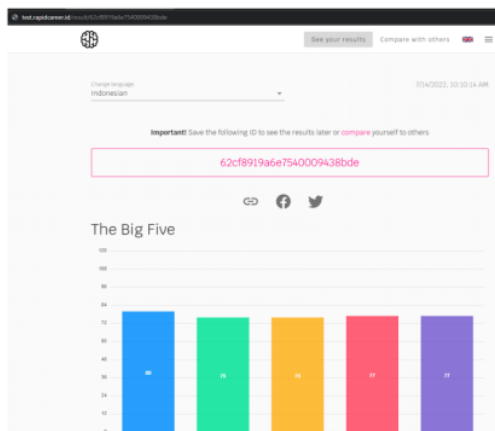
test.rapidcareer.id/result/62cf8919a6e7540009438bde

See your results Compare with others

Change language
Indonesian

7/14/2022, 10:10:14 AM

Important! Save the following ID to see the results later or compare yourself to others

62cf8919a6e7540009438bde

The Big Five

120
108
96
84
72
60
48
36
24
12
0

80 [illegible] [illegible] 77 77